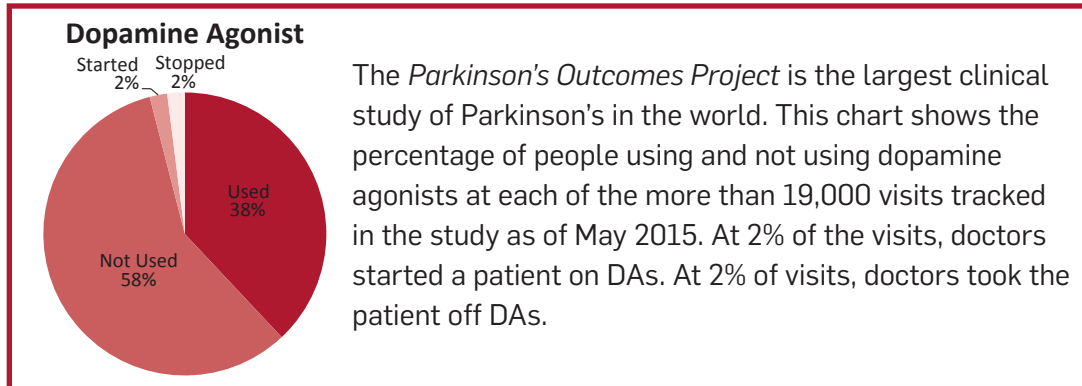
Dopamine Agonist

Started 2%

Stopped 2%

Used 38%

Not Used 58%

The *Parkinson's Outcomes Project* is the largest clinical study of Parkinson's in the world. This chart shows the percentage of people using and not using dopamine agonists at each of the more than 19,000 visits tracked in the study as of May 2015. At 2% of the visits, doctors started a patient on DAs. At 2% of visits, doctors took the patient off DAs.